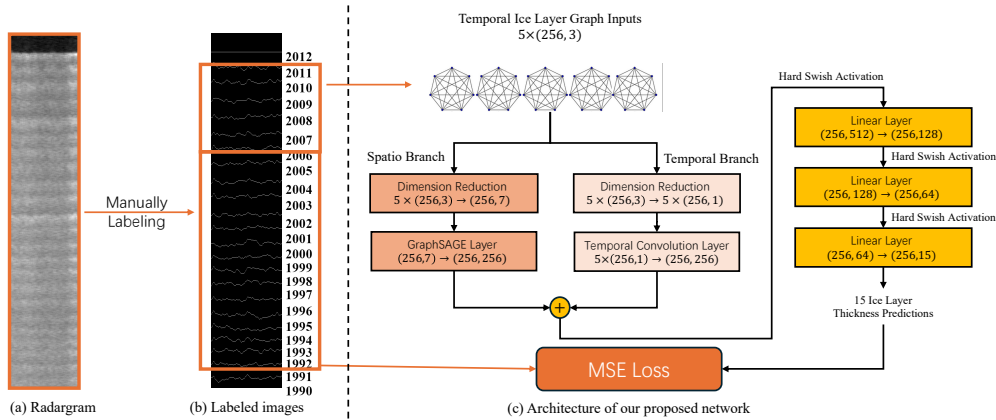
Manually Labeling

2012
2011
2010
2009
2008
2007
2006
2005
2004
2003
2002
2001
2000
1999
1998
1997
1996
1995
1994
1993
1992
1991
1990

Temporal Ice Layer Graph Inputs
$5\times(256,3)$

Spatio Branch

Temporal Branch

Dimension Reduction
$5\times(256,3)\rightarrow(256,7)$

GraphSAGE Layer
$(256,7)\rightarrow(256,256)$

Dimension Reduction
$5\times(256,3)\rightarrow5\times(256,1)$

Temporal Convolution Layer
$5\times(256,1)\rightarrow(256,256)$

+

Hard Swish Activation

Linear Layer
$(256,512)\rightarrow(256,128)$

Hard Swish Activation

Linear Layer
$(256,128)\rightarrow(256,64)$

Hard Swish Activation

Linear Layer
$(256,64)\rightarrow(256,15)$

15 Ice Layer
Thickness Predictions

MSE Loss

(a) Radargram

(b) Labeled images

(c) Architecture of our proposed network